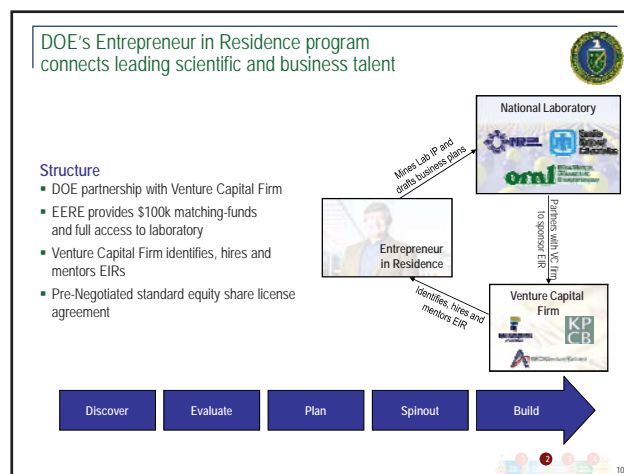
DOE's Entrepreneur in Residence program connects leading scientific and business talent

Structure
- DOE partnership with Venture Capital Firm
- EERE provides $100k matching-funds and full access to laboratory
- Venture Capital Firm identifies, hires and mentors EIRs
- Pre-Negotiated standard equity share license agreement

National Laboratory

NREL

Sandia National Laboratories

ornl

Mines Lab IP and drafts business plans

Partners with VC firm to sponsor EIR

Entrepreneur in Residence

Identifies, hires and mentors EIR

Venture Capital Firm

KPCB

Discover

Evaluate

Plan

Spinout

Build

2

10